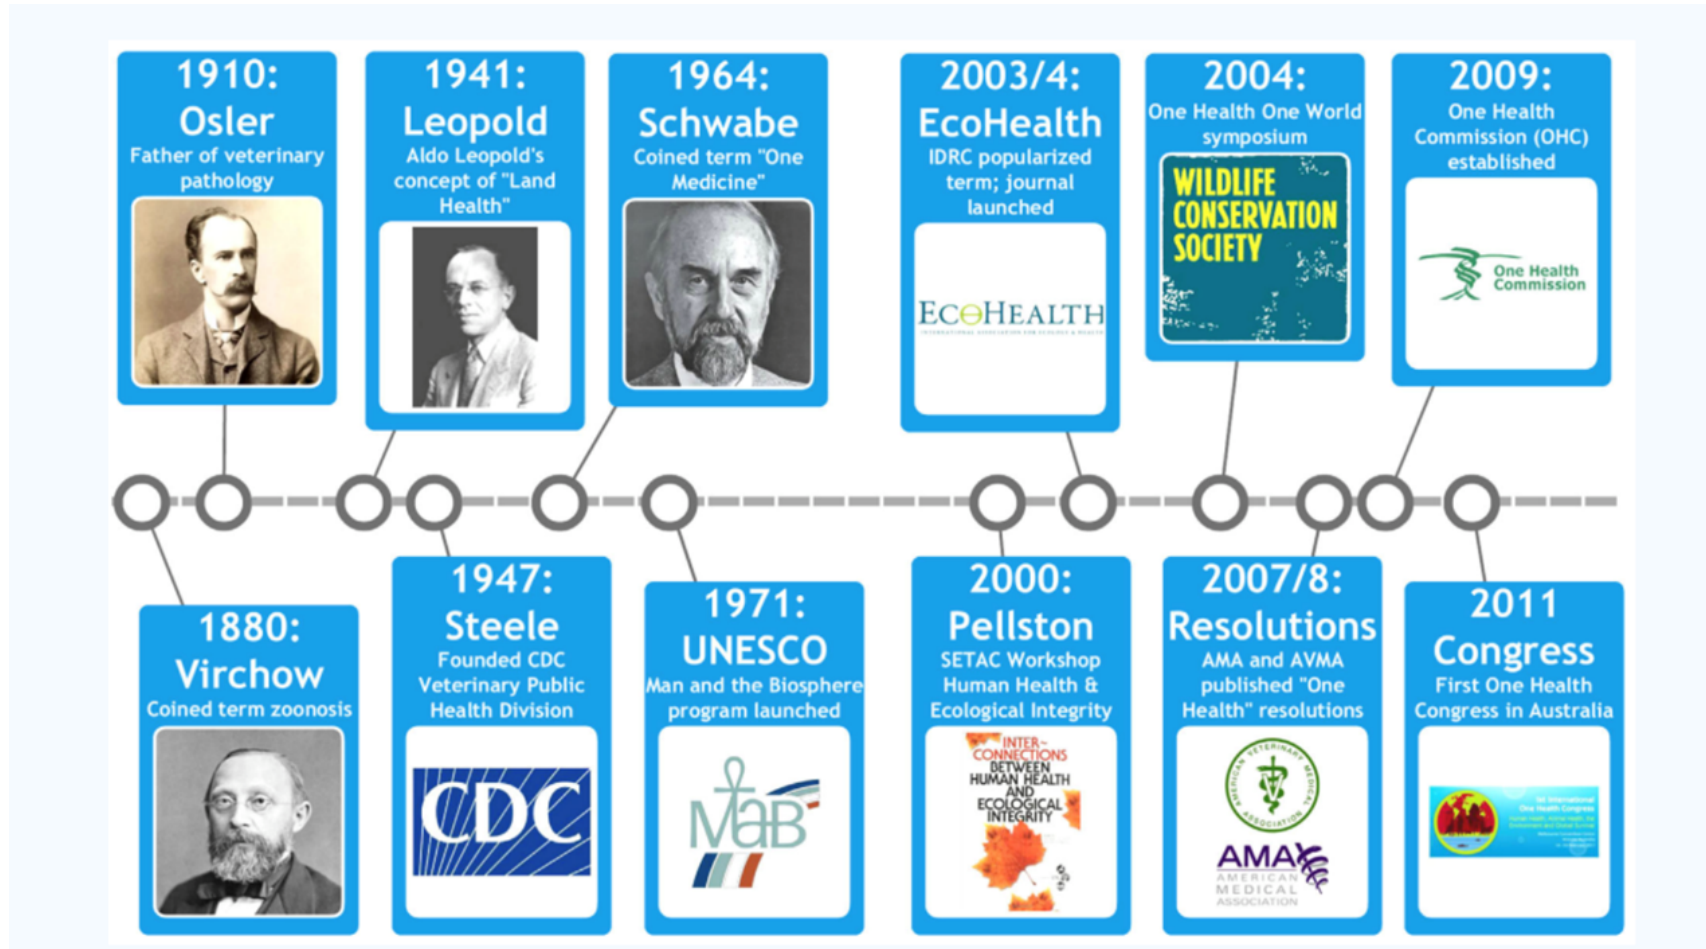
1910: Osler
Father of veterinary pathology

1941: Leopold
Aldo Leopold's concept of "Land Health"

1964: Schwabe
Coined term "One Medicine"

2003/4: EcoHealth
IDRC popularized term; journal launched

ECOHEALTH
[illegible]

2004:
One Health One World symposium

WILDLIFE CONSERVATION SOCIETY

2009:
One Health Commission (OHC) established

One Health Commission

1880: Virchow
Coined term zoonosis

1947: Steele
Founded CDC Veterinary Public Health Division

CDC

1971: UNESCO
Man and the Biosphere program launched

MaB

2000: Pellston
SETAC Workshop Human Health & Ecological Integrity

INTER-CONNECTIONS BETWEEN HUMAN HEALTH AND ECOLOGICAL INTEGRITY

2007/8: Resolutions
AMA and AVMA published "One Health" resolutions

AMERICAN VETERINARY MEDICAL ASSOCIATION

AMA AMERICAN MEDICAL ASSOCIATION

2011 Congress
First One Health Congress in Australia

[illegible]